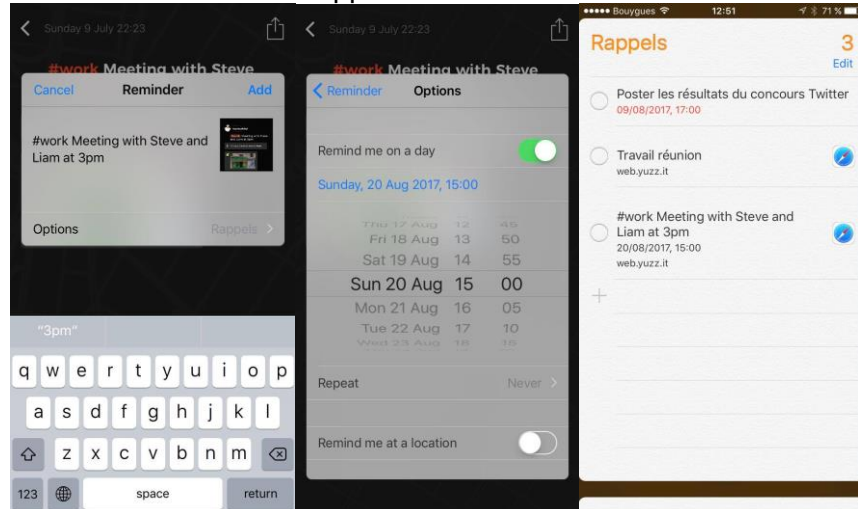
Sunday 9 July 22:23

#work Meeting with Steve

Cancel Reminder Add

#work Meeting with Steve and Liam at 3pm

Options Rappels

"3pm"

q w e r t y u i o p
a s d f g h j k l
z x c v b n m
123 space return

Sunday 9 July 22:23

#work Meeting with Steve

Reminder Options

Remind me on a day

Sunday, 20 Aug 2017, 15:00

| Thu 17 Aug | 12 | 45 |
|---|---|---|
| Fri 18 Aug | 13 | 50 |
| Sat 19 Aug | 14 | 55 |
| Sun 20 Aug | 15 | 00 |
| Mon 21 Aug | 16 | 05 |
| Tue 22 Aug | 17 | 10 |
| Wed 23 Aug | 18 | 15 |

Repeat Never

Remind me at a location

••••• Bouygues 12:51 71 %

Rappels 3
Edit

Poster les résultats du concours Twitter
09/08/2017, 17:00

Travail réunion
web.yuzz.it

#work Meeting with Steve and Liam at 3pm
20/08/2017, 15:00
web.yuzz.it

+